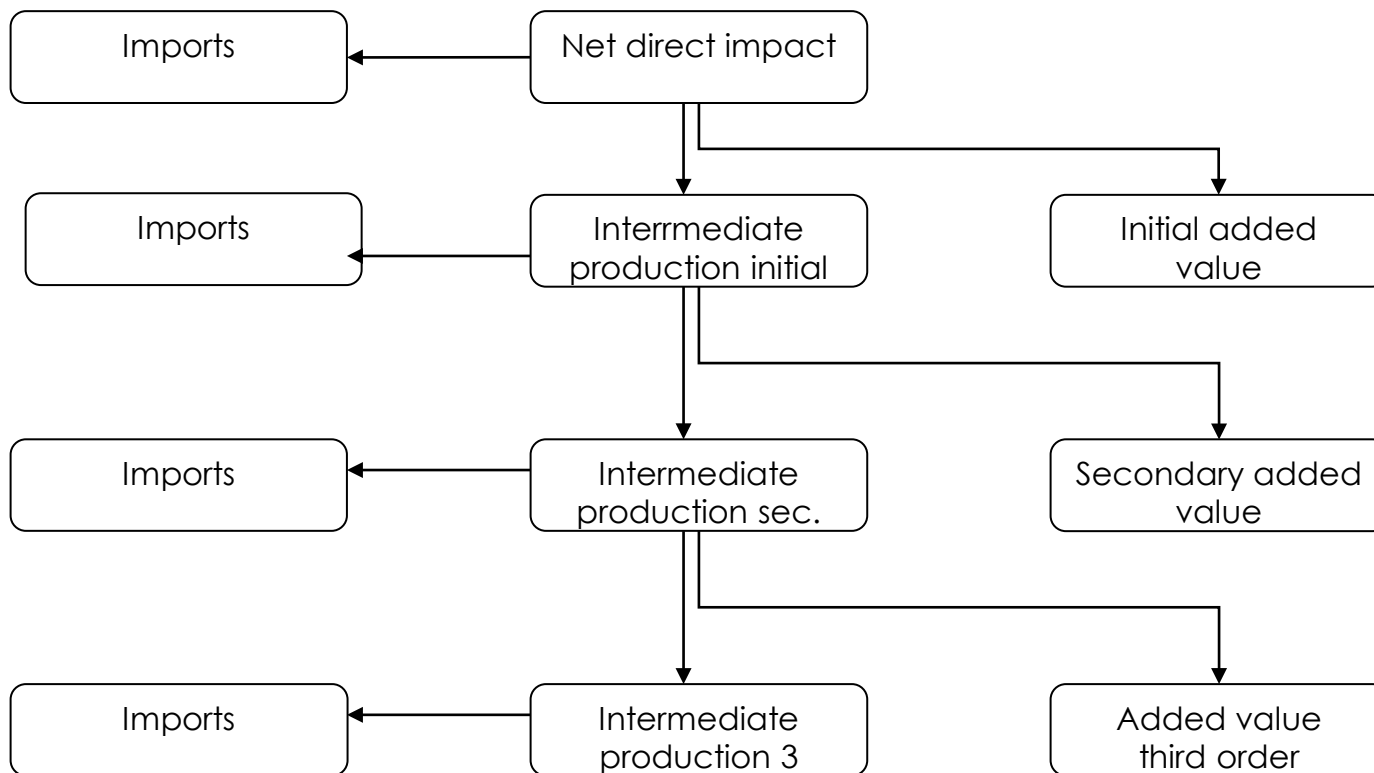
Imports

Net direct impact

Imports

Interrmediate production initial

Initial added value

Imports

Intermediate production sec.

Secondary added value

Imports

Intermediate production 3

Added value third order